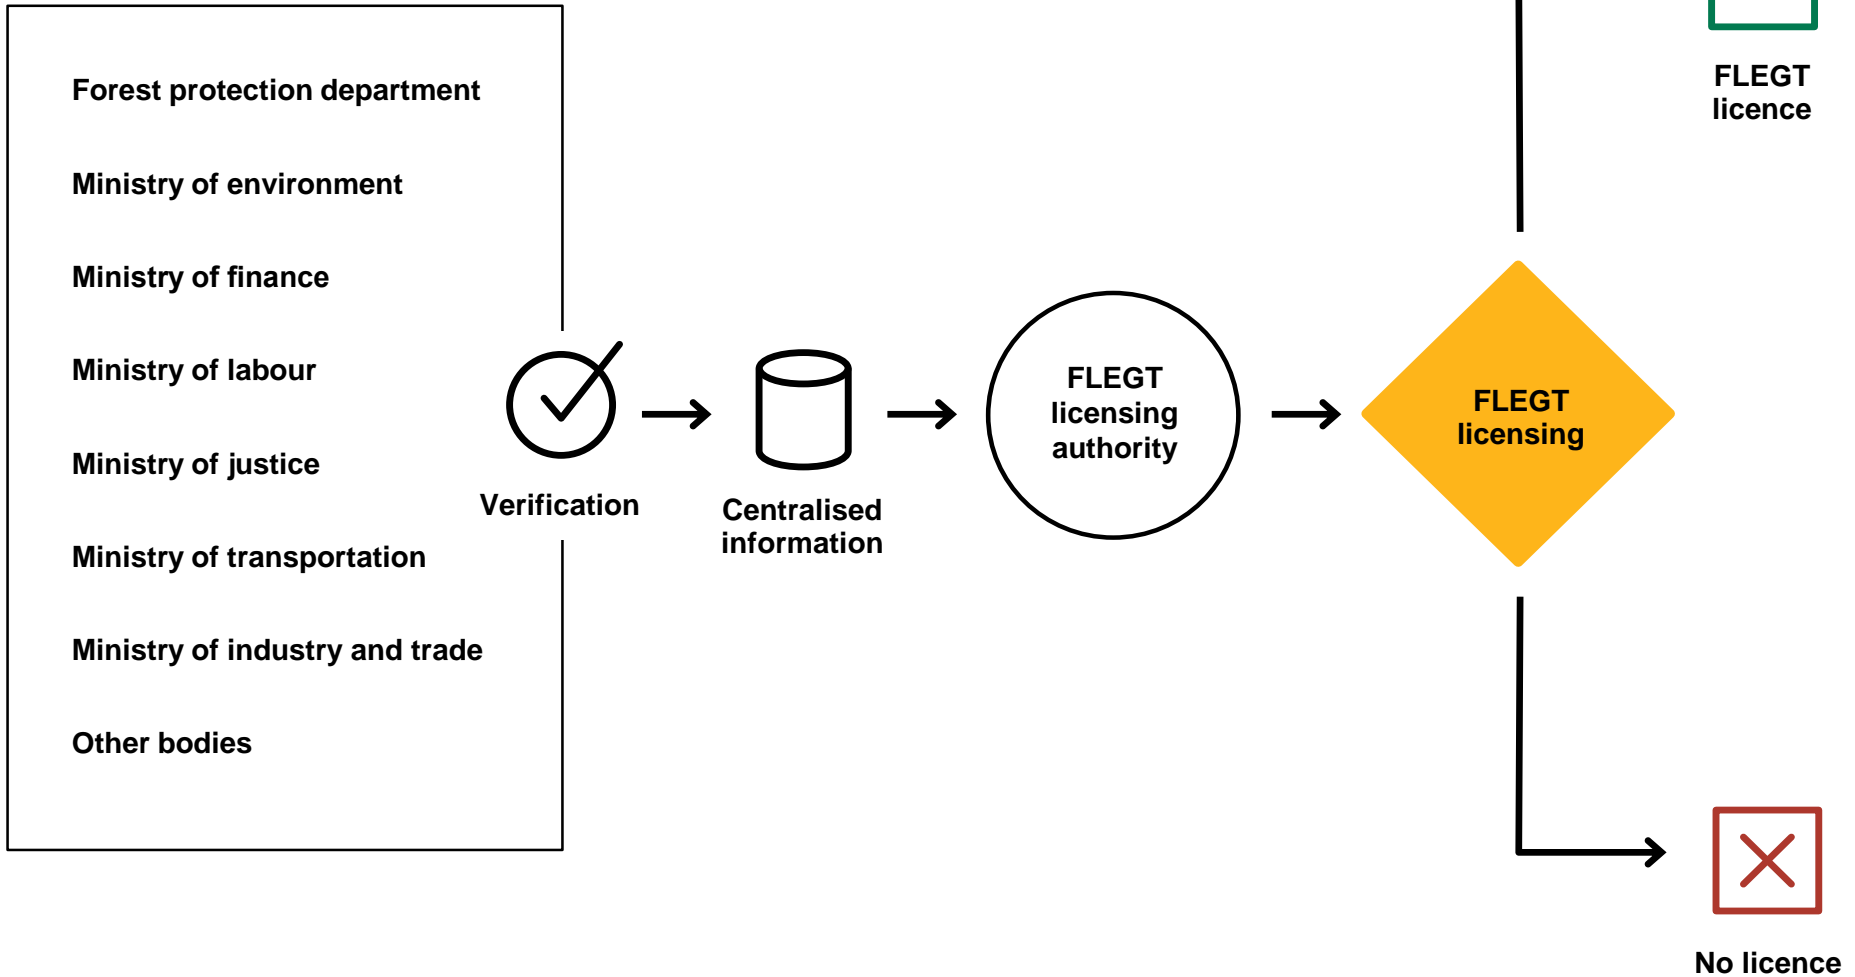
Forest protection department

Ministry of environment

Ministry of finance

Ministry of labour

Ministry of justice

Ministry of transportation

Ministry of industry and trade

Other bodies

Verification

Centralised information

FLEGT licensing authority

FLEGT licensing

FLEGT licence

No licence